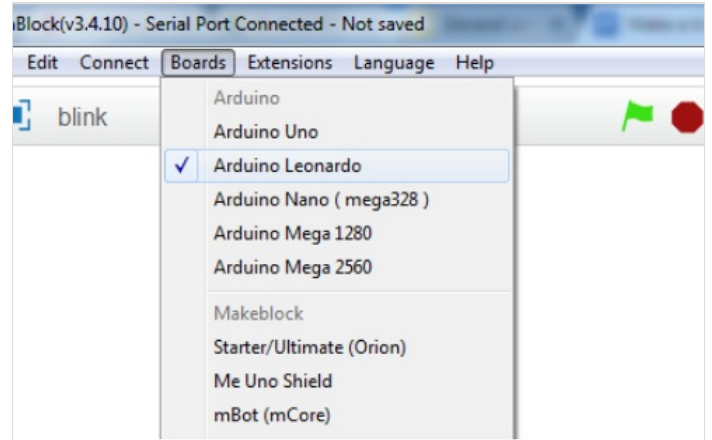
Block(v3.4.10) - Serial Port Connected - Not saved

Edit Connect Boards Extensions Language Help

blink

Arduino
Arduino Uno
✓ Arduino Leonardo
Arduino Nano ( mega328 )
Arduino Mega 1280
Arduino Mega 2560
Makeblock
Starter/Ultimate (Orion)
Me Uno Shield
mBot (mCore)